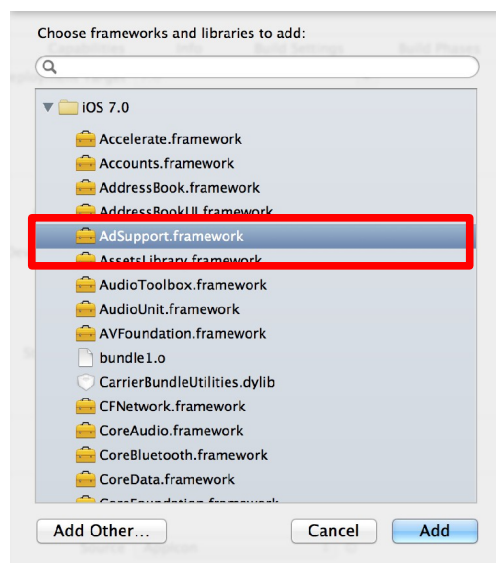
Choose frameworks and libraries to add:

iOS 7.0

Accelerate.framework

Accounts.framework

AddressBook.framework

AddressBookUI.framework

AdSupport.framework

AssetsLibrary.framework

AudioToolbox.framework

AudioUnit.framework

AVFoundation.framework

bundle1.o

CarrierBundleUtilities.dylib

CFNetwork.framework

CoreAudio.framework

CoreBluetooth.framework

CoreData.framework

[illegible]

Add Other...

Cancel

Add